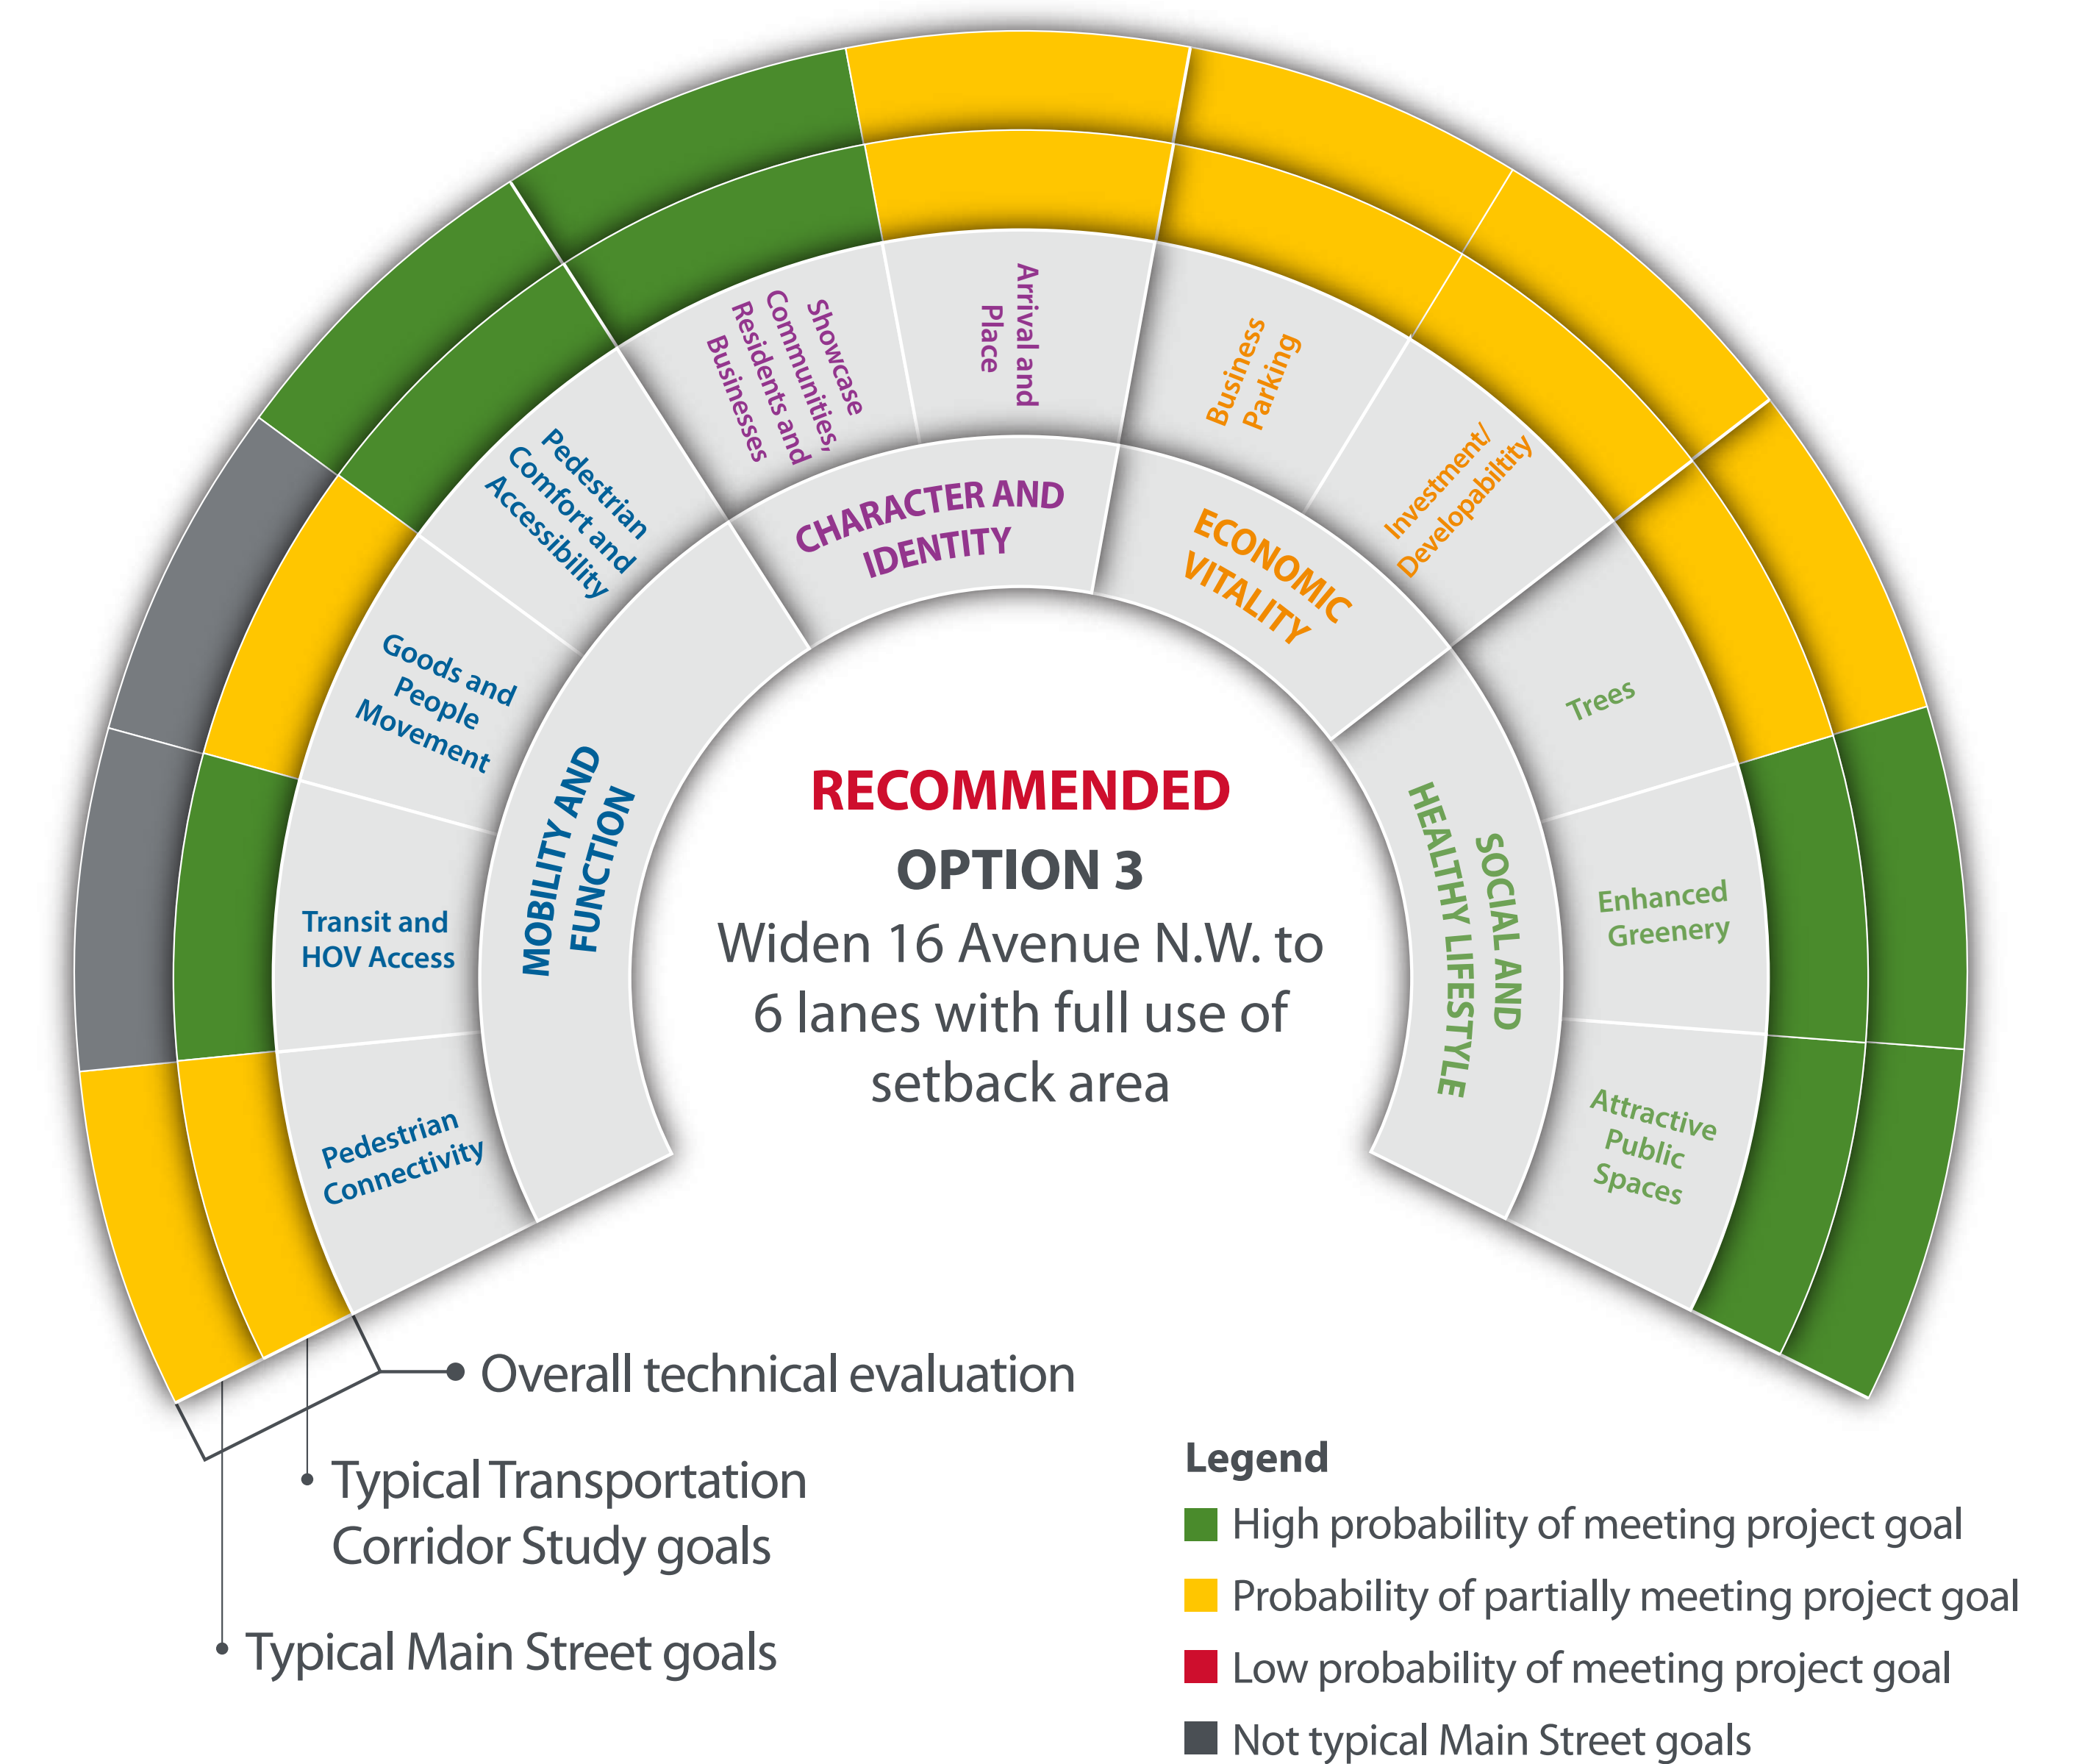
Showcase Communities, Residents and Businesses

Arrival and Place

Business Parking

Investment/ Developability

Pedestrian Comfort and Accessibility

CHARACTER AND IDENTITY

ECONOMIC VITALITY

Goods and People Movement

Trees

MOBILITY AND FUNCTION

RECOMMENDED

OPTION 3

Widen 16 Avenue N.W. to 6 lanes with full use of setback area

SOCIAL AND HEALTHY LIFESTYLE

Transit and HOV Access

Enhanced Greenery

Pedestrian Connectivity

Attractive Public Spaces

Overall technical evaluation

Typical Transportation Corridor Study goals

Typical Main Street goals

Legend

High probability of meeting project goal

Probability of partially meeting project goal

Low probability of meeting project goal

Not typical Main Street goals